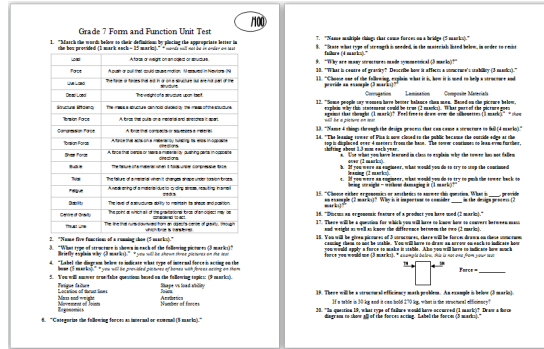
Grade 7 Form and Function Unit Test

/100

1. "Match the words below to their definition by placing the appropriate letter in the box provided (1 mark each – 15 marks)." * words will not be in order on test

| | |
|---|---|
| Load | A force or weight on an object or structure. |
| Force | A push or pull that could cause motion. Measured in Newtons (N) |
| Live Load | The force or forces that act on a structure but are not part of the structure |
| Dead Load | The weight of a structure upon itself. |
| Structural Efficiency | The mass a structure can hold divided by the mass of the structure. |
| Torsion Force | A force that pulls on a material and stretches it apart. |
| Compression Force | A force that compacts or squeezes a material. |
| Torsion Force | A force that acts on a material by twisting its ends in opposite directions. |
| Shear Force | A force that bends or tears a material by pushing parts in opposite directions. |
| Buckle | The failure of a material when it folds under compressive force. |
| Twist | The failure of a material when it changes shape under torsion forces. |
| Fatigue | A weakening of a material due to cycling stresses, resulting in small cracks. |
| Stability | The level of a structure's ability to maintain its shape and position. |
| Centre of Gravity | The point at which all of the gravitational force on an object may be considered to act. |
| Tension | The line that runs downward from an object's center of gravity, through which the force is transferred. |

2. "Name five functions of a roaming door (5 marks)."
3. "What type of structure is shown in each of the following pictures (3 marks)? Briefly explain why (3 marks)." * you will be shown three pictures on the test
4. "Label the diagram below to indicate what type of internal force is acting on the beam (3 marks)." * you will be provided pictures of beams with forces acting on them
5. You will answer true/false questions based on the following topics: (9 marks).

Fatigue failure
Location of thrust lines
Mass and weight
Movement of loads
Ergonomics

Shape vs load ability
Joints
Aesthetics
Number of forces

6. "Categorize the following forces as internal or external (8 marks)."

7. "Name multiple things that cause forces on a bridge (5 marks)."
8. "State what type of strength is needed, in the materials listed below, in order to resist failure (4 marks)."
9. "Why are many structures made symmetrical (3 marks)?"
10. "What is centre of gravity? Describe how it effects a structure's stability (3 marks)."
11. "Choose one of the following, explain what it is, how it is used to help a structure and provide an example (3 marks)?"

Corrugation    Lamination    Corrugate Materials

12. "Some people say women have better balance than men. Based on the picture below, explain why this statement could be true (2 marks). What part of the picture goes against that thought (1 mark)? Feel free to draw over the silhouettes (1 mark)." * there will be a picture on test
13. "Name 4 things through the design process that can cause a structure to fail (4 marks)."
14. "The leaning tower of Pisa is now closed to the public because the outside edge at the top is displaced over 4 meters from the base. The tower continues to lean even further, shifting almost 1.5 mm each year.
a. Use what you have learned in class to explain why the tower has not fallen over (2 marks).
b. If you were an engineer, what would you do to try to stop the continued leaning (2 marks).
c. If you were an engineer, what would you do to try to push the tower back to being straight – without damaging it (3 marks)?"
15. "Choose either ergonomics or aesthetics to answer this question. What is ___, provide an example (2 marks)? Why is it important to consider ___ in the design process (2 marks)?"
16. "Discuss an ergonomic feature of a product you have used (2 marks)."
17. There will be a question for which you will have to know how to convert between mass and weight as well as know the difference between the two (2 marks).
18. You will be given pictures of 3 structures, there will be forces drawn on these structures causing them to not be stable. You will have to draw an arrow on each to indicate how you would apply a force to make it stable. Also you will have to indicate how much force you would use (3 marks). * example below, this is not from your test

75 N    50 N    Force = ______

19. There will be a structural efficiency math problem. An example is below (3 marks).
If a table is 30 kg and it can hold 270 kg, what is the structural efficiency?
20. "In question 19, what type of failure would have occurred (1 mark)? Draw a force diagram to show all of the forces acting. Label the forces (3 marks)."